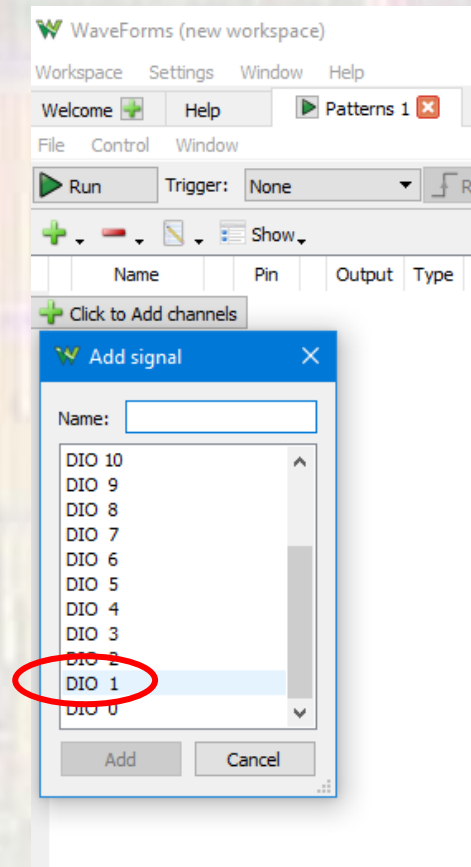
WaveForms (new workspace)

Workspace Settings Window Help

Welcome Help Patterns 1

File Control Window

Run Trigger: None

Show

Name Pin Output Type

Click to Add channels

Add signal

Name:

DIO 10
DIO 9
DIO 8
DIO 7
DIO 6
DIO 5
DIO 4
DIO 3
DIO 2
DIO 1
DIO 0

Add Cancel